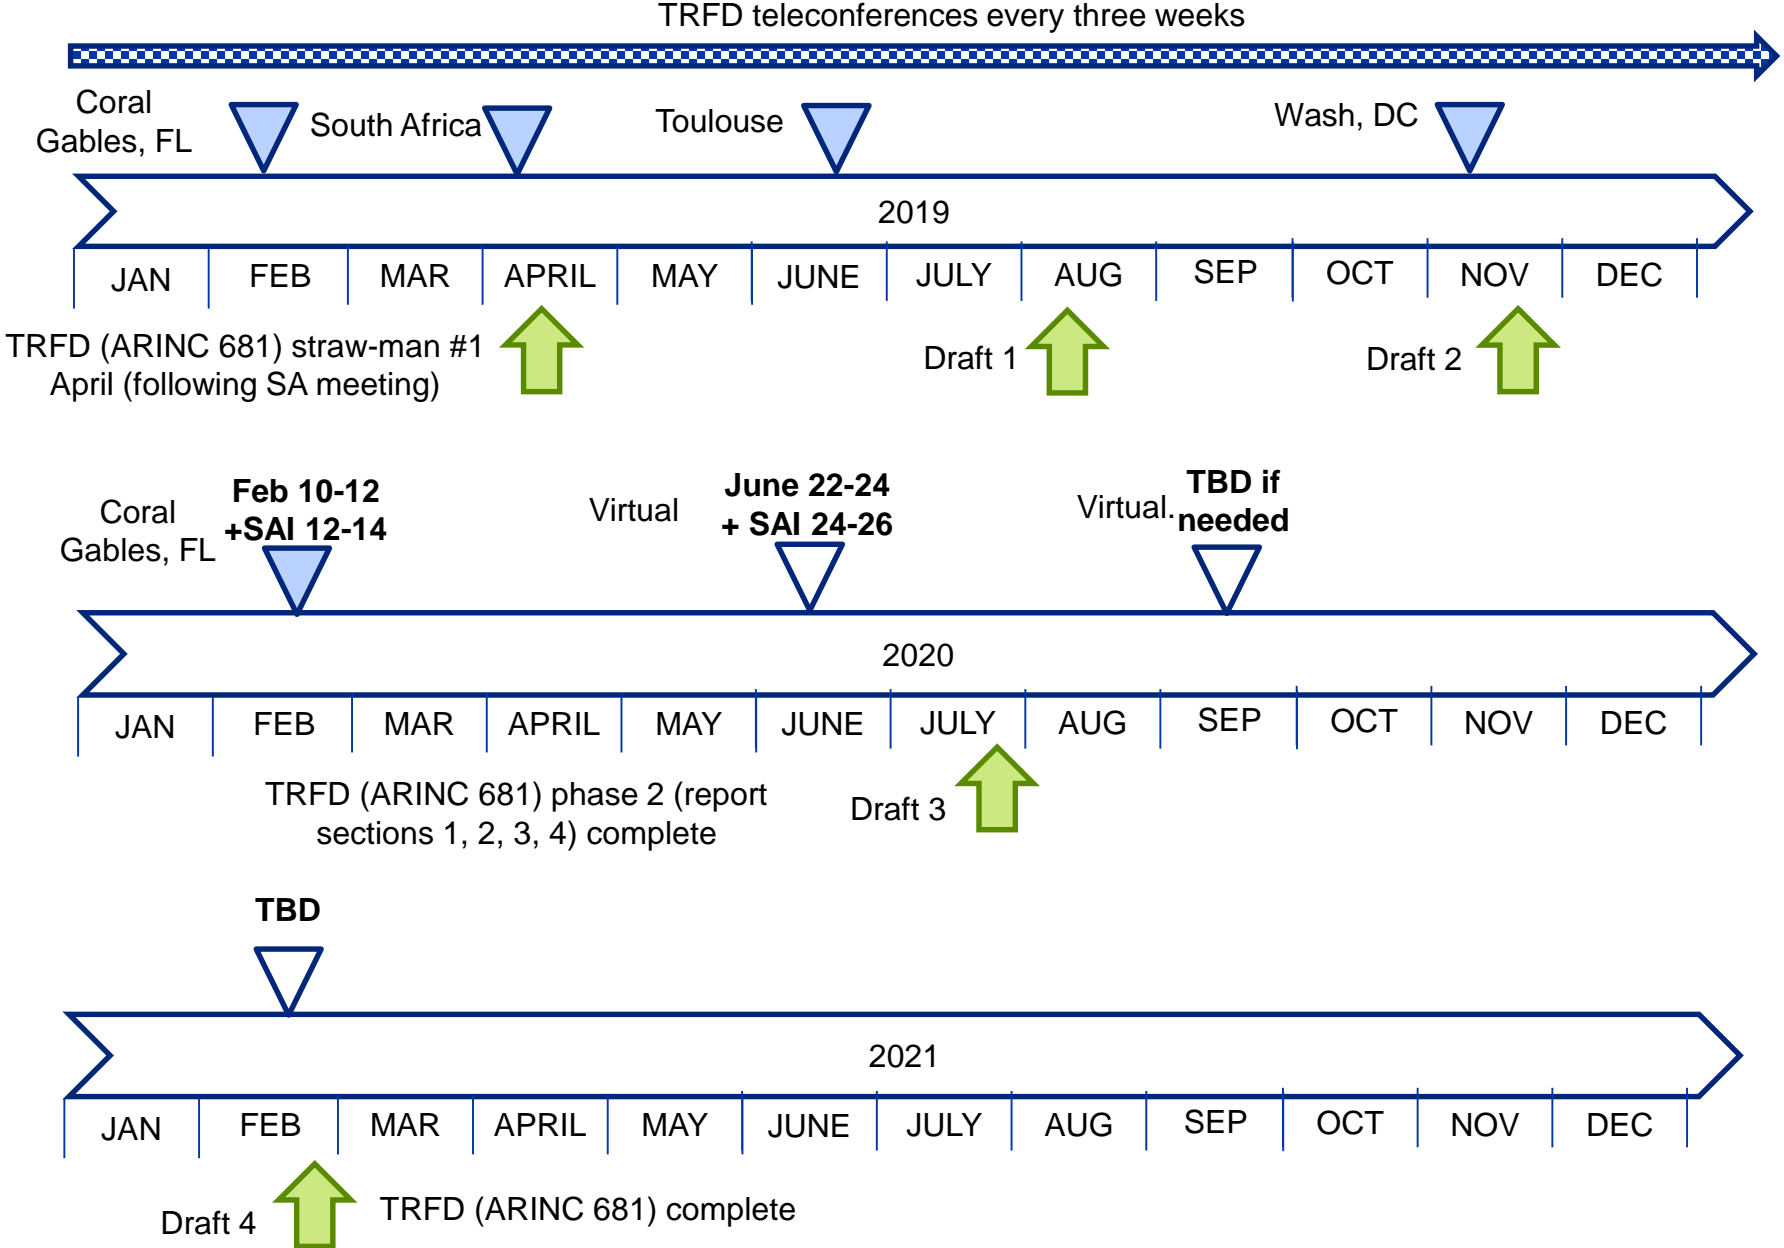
TRFD teleconferences every three weeks

Coral Gables, FL

South Africa

Toulouse

Wash, DC

2019

| JAN | FEB | MAR | APRIL | MAY | JUNE | JULY | AUG | SEP | OCT | NOV | DEC |
|---|---|---|---|---|---|---|---|---|---|---|---|

TRFD (ARINC 681) straw-man #1 April (following SA meeting)

Draft 1

Draft 2

Coral Gables, FL

**Feb 10-12 +SAI 12-14**

Virtual

**June 22-24 + SAI 24-26**

Virtual.

**TBD if needed**

2020

| JAN | FEB | MAR | APRIL | MAY | JUNE | JULY | AUG | SEP | OCT | NOV | DEC |
|---|---|---|---|---|---|---|---|---|---|---|---|

TRFD (ARINC 681) phase 2 (report sections 1, 2, 3, 4) complete

Draft 3

**TBD**

2021

| JAN | FEB | MAR | APRIL | MAY | JUNE | JULY | AUG | SEP | OCT | NOV | DEC |
|---|---|---|---|---|---|---|---|---|---|---|---|

Draft 4

TRFD (ARINC 681) complete